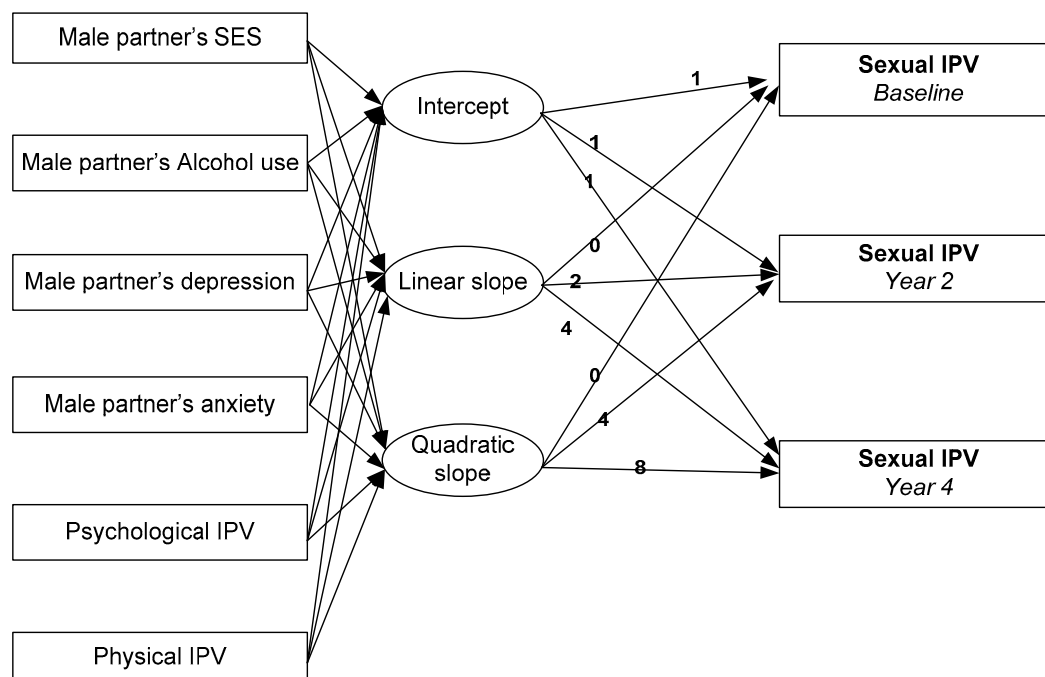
Male partner's SES

Male partner's Alcohol use

Male partner's depression

Male partner's anxiety

Psychological IPV

Physical IPV

Intercept

Linear slope

Quadratic slope

1

1

1

0

2

4

0

4

8

**Sexual IPV**
*Baseline*

**Sexual IPV**
*Year 2*

**Sexual IPV**
*Year 4*